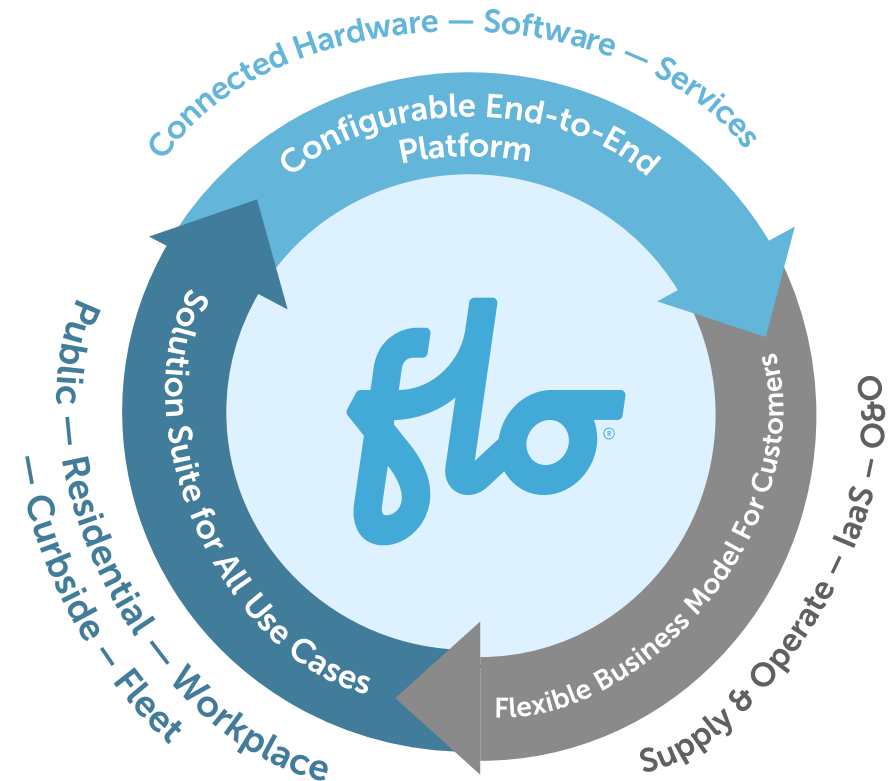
Connected Hardware — Software — Services

Configurable End-to-End Platform

flo®

Flexible Business Model For Customers

Supply & Operate — IaaS — O&O

Solution Suite for All Use Cases

Public — Residential — Workplace — Curbside — Fleet